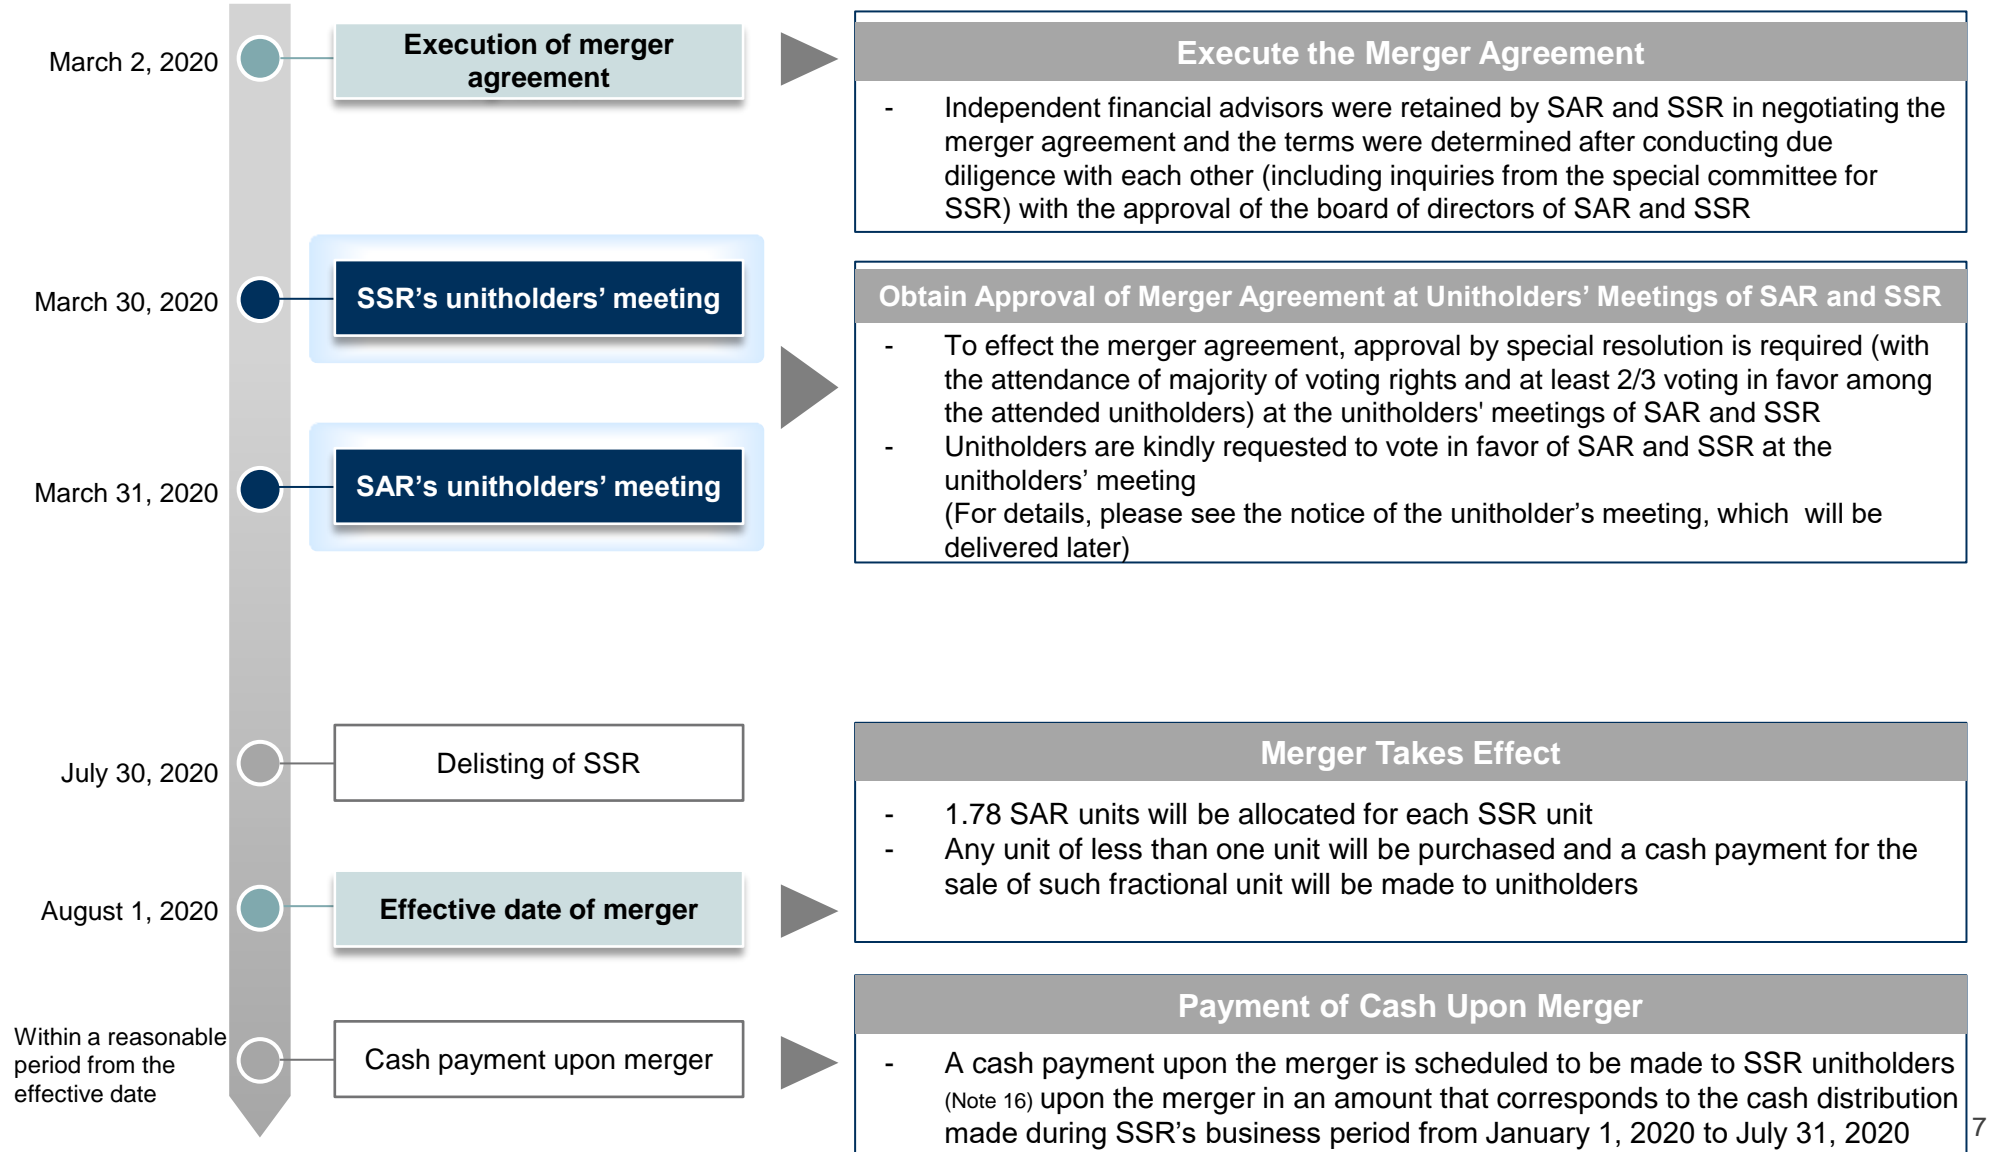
March 2, 2020

Execution of merger agreement

Execute the Merger Agreement

- Independent financial advisors were retained by SAR and SSR in negotiating the merger agreement and the terms were determined after conducting due diligence with each other (including inquiries from the special committee for SSR) with the approval of the board of directors of SAR and SSR

March 30, 2020

SSR's unitholders' meeting

March 31, 2020

SAR's unitholders' meeting

Obtain Approval of Merger Agreement at Unitholders' Meetings of SAR and SSR

- To effect the merger agreement, approval by special resolution is required (with the attendance of majority of voting rights and at least 2/3 voting in favor among the attended unitholders) at the unitholders' meetings of SAR and SSR
- Unitholders are kindly requested to vote in favor of SAR and SSR at the unitholders' meeting
(For details, please see the notice of the unitholder's meeting, which will be delivered later)

July 30, 2020

Delisting of SSR

August 1, 2020

Effective date of merger

Merger Takes Effect

- 1.78 SAR units will be allocated for each SSR unit
- Any unit of less than one unit will be purchased and a cash payment for the sale of such fractional unit will be made to unitholders

Within a reasonable period from the effective date

Cash payment upon merger

Payment of Cash Upon Merger

- A cash payment upon the merger is scheduled to be made to SSR unitholders (Note 16) upon the merger in an amount that corresponds to the cash distribution made during SSR's business period from January 1, 2020 to July 31, 2020

7